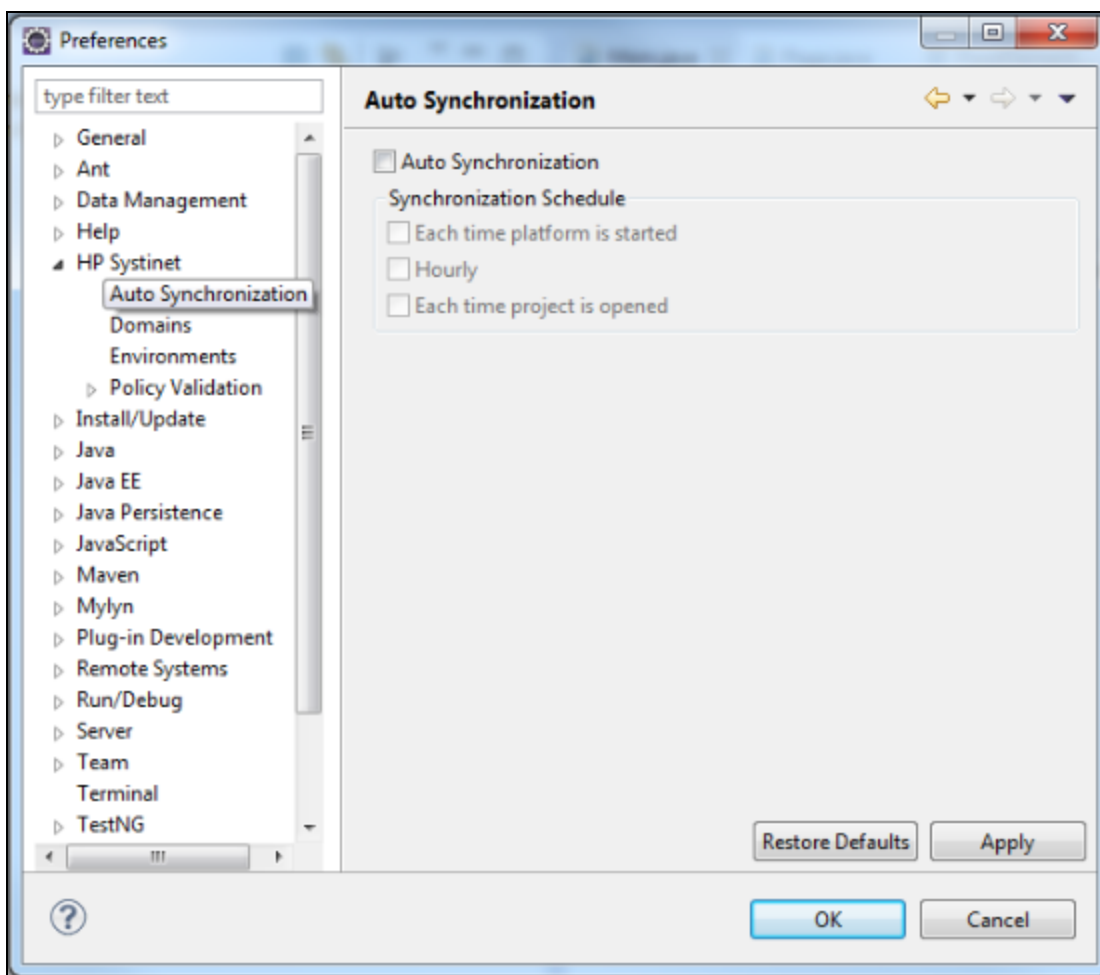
Preferences

type filter text

General
Ant
Data Management
Help
HP Systinet
Auto Synchronization
Domains
Environments
Policy Validation
Install/Update
Java
Java EE
Java Persistence
JavaScript
Maven
Mylyn
Plug-in Development
Remote Systems
Run/Debug
Server
Team
Terminal
TestNG

Auto Synchronization

Auto Synchronization

Synchronization Schedule

Each time platform is started

Hourly

Each time project is opened

Restore Defaults

Apply

OK

Cancel